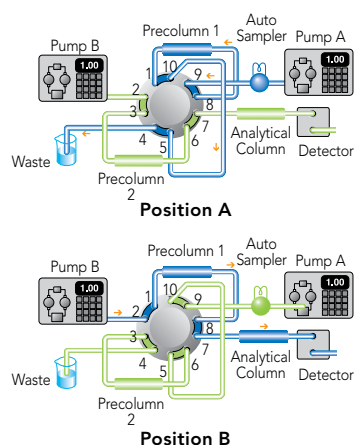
Precolumn 1
Auto Sampler
Pump B
Pump A
1.00
1.00
10
9
1
2
8
3
7
4
5
6
Waste
Analytical Column
Detector
Precolumn 2
Position A

Precolumn 1
Auto Sampler
Pump B
Pump A
1.00
1.00
2
1
10
9
8
3
7
4
5
6
Waste
Analytical Column
Detector
Precolumn 2
Position B